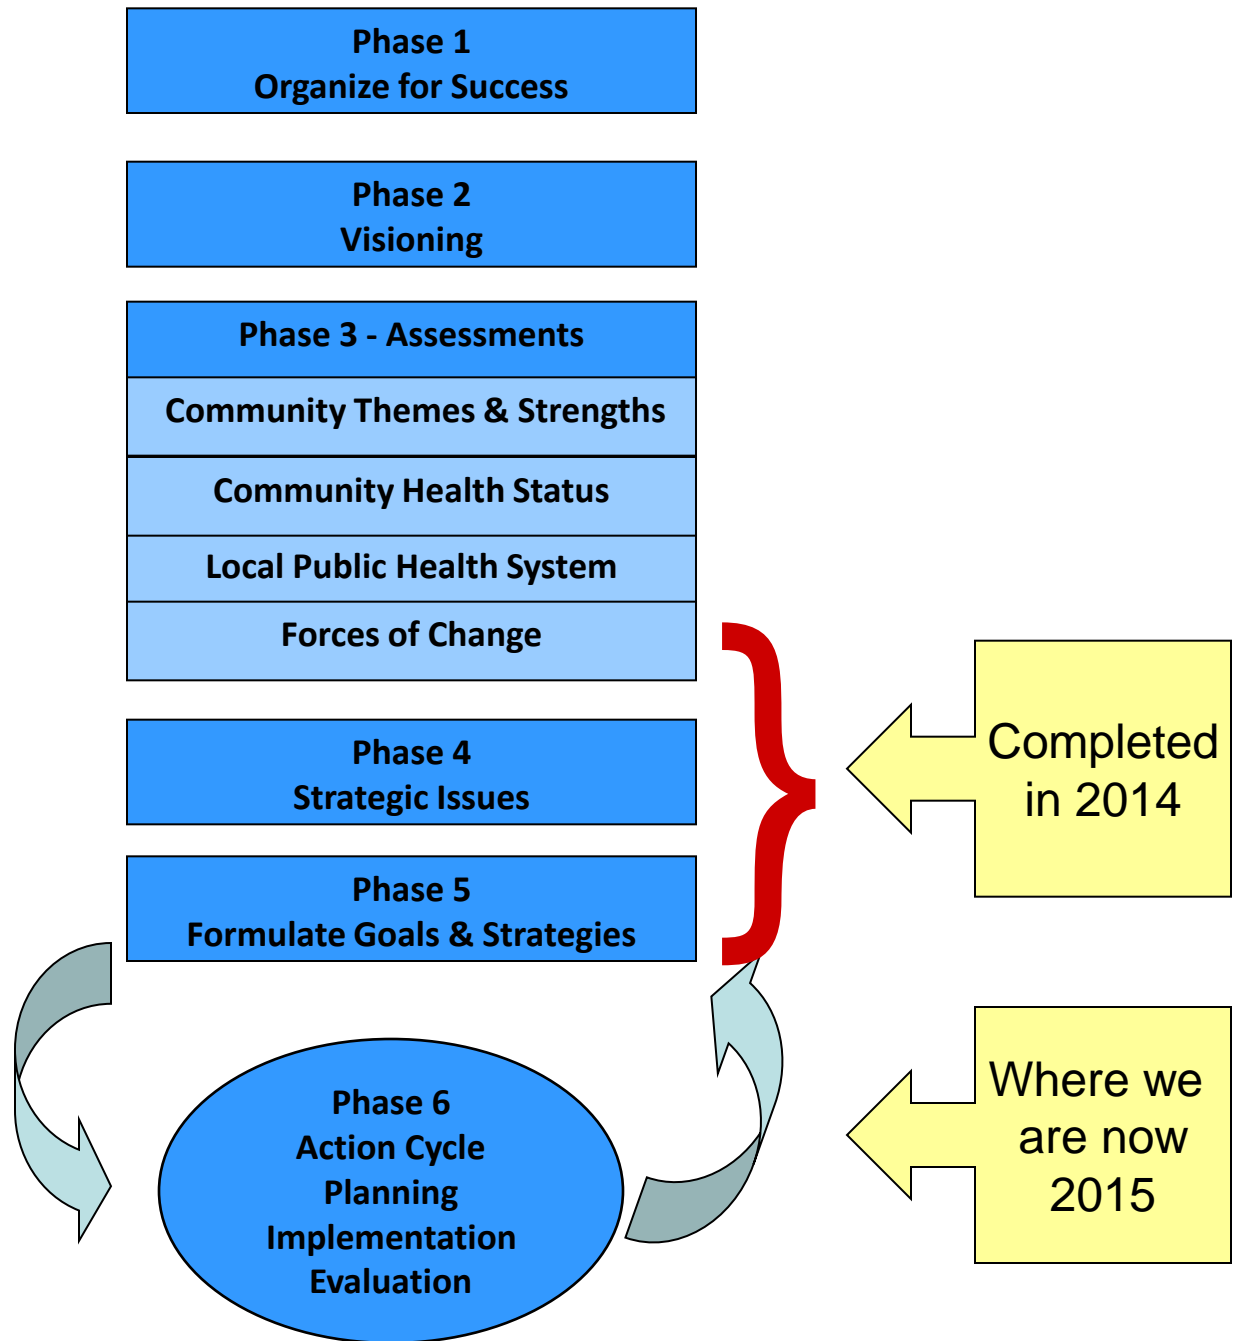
Phase 1
Organize for Success

Phase 2
Visioning

Phase 3 - Assessments

Community Themes & Strengths

Community Health Status

Local Public Health System

Forces of Change

Phase 4
Strategic Issues

Phase 5
Formulate Goals & Strategies

Completed in 2014

Phase 6
Action Cycle
Planning
Implementation
Evaluation

Where we are now 2015